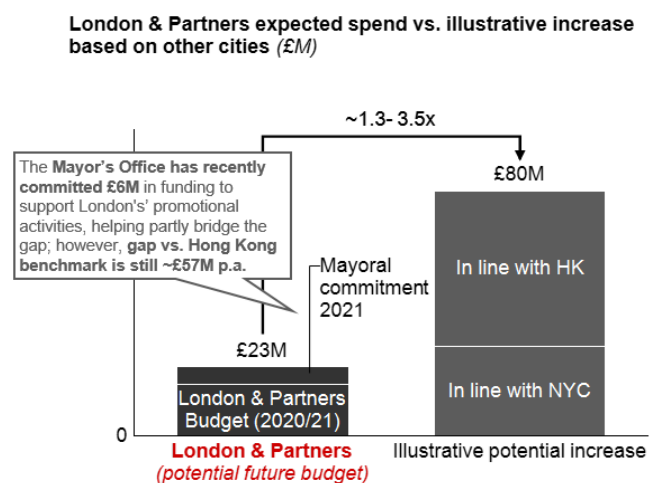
London & Partners expected spend vs. illustrative increase based on other cities (£M)

~1.3- 3.5x

The Mayor's Office has recently committed £6M in funding to support London's' promotional activities, helping partly bridge the gap; however, gap vs. Hong Kong benchmark is still ~£57M p.a.

£80M

Mayoral commitment 2021

In line with HK

£23M

In line with NYC

London & Partners Budget (2020/21)

0

London & Partners
(potential future budget)

Illustrative potential increase